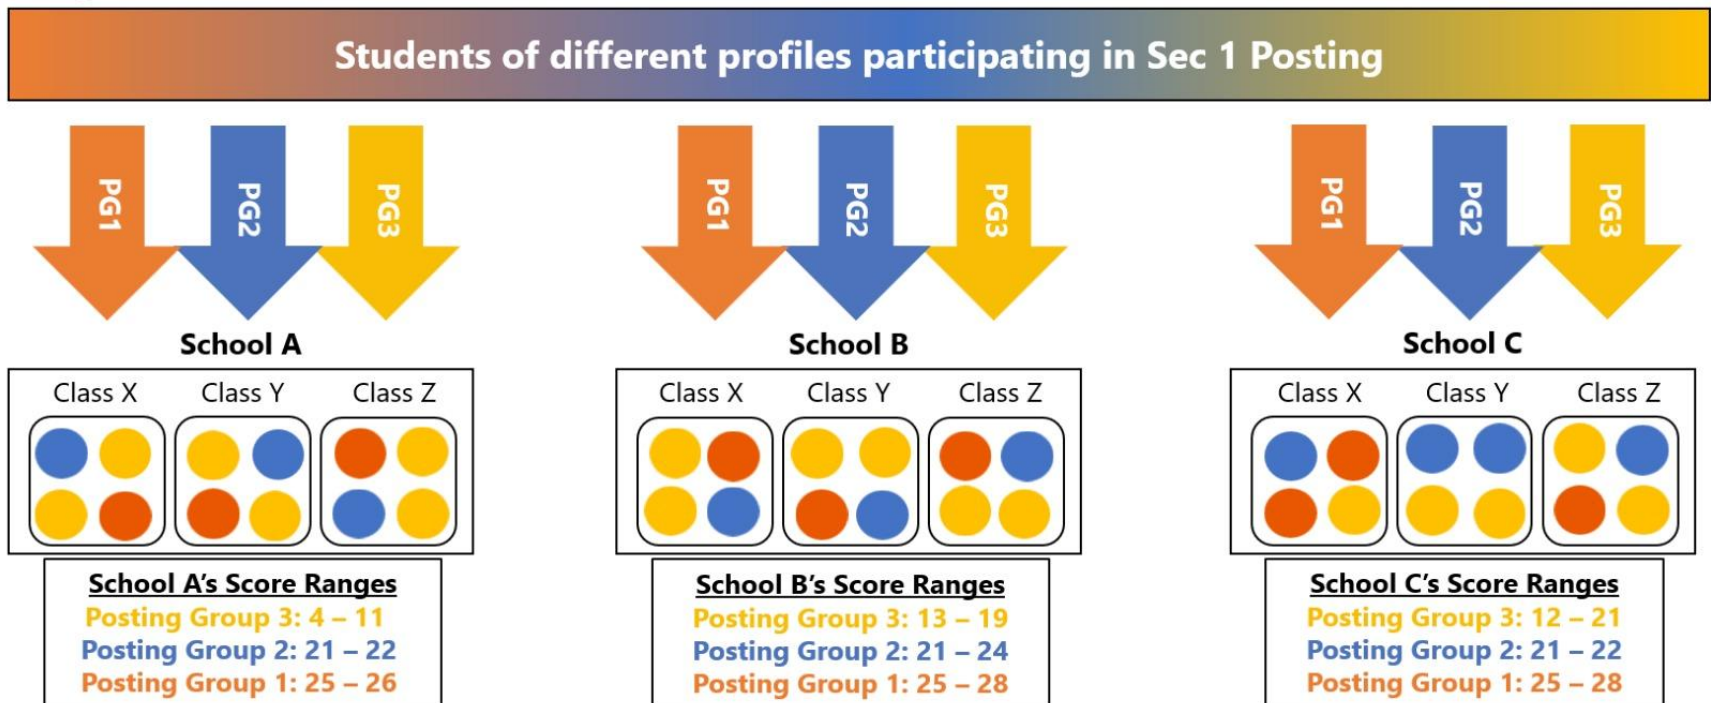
Students of different profiles participating in Sec 1 Posting

PG1 PG2 PG3

School A

Class X Class Y Class Z

School A's Score Ranges
Posting Group 3: 4 – 11
Posting Group 2: 21 – 22
Posting Group 1: 25 – 26

PG1 PG2 PG3

School B

Class X Class Y Class Z

School B's Score Ranges
Posting Group 3: 13 – 19
Posting Group 2: 21 – 24
Posting Group 1: 25 – 28

PG1 PG2 PG3

School C

Class X Class Y Class Z

School C's Score Ranges
Posting Group 3: 12 – 21
Posting Group 2: 21 – 22
Posting Group 1: 25 – 28